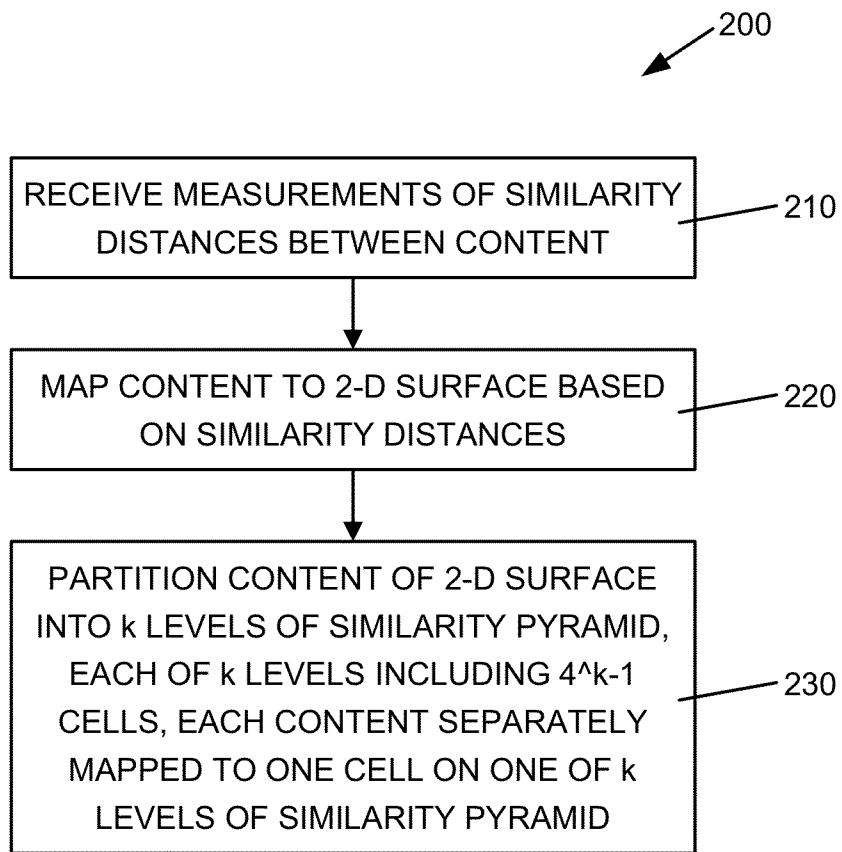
200

RECEIVE MEASUREMENTS OF SIMILARITY DISTANCES BETWEEN CONTENT

210

MAP CONTENT TO 2-D SURFACE BASED ON SIMILARITY DISTANCES

220

PARTITION CONTENT OF 2-D SURFACE INTO k LEVELS OF SIMILARITY PYRAMID, EACH OF k LEVELS INCLUDING 4^k-1 CELLS, EACH CONTENT SEPARATELY MAPPED TO ONE CELL ON ONE OF k LEVELS OF SIMILARITY PYRAMID

230